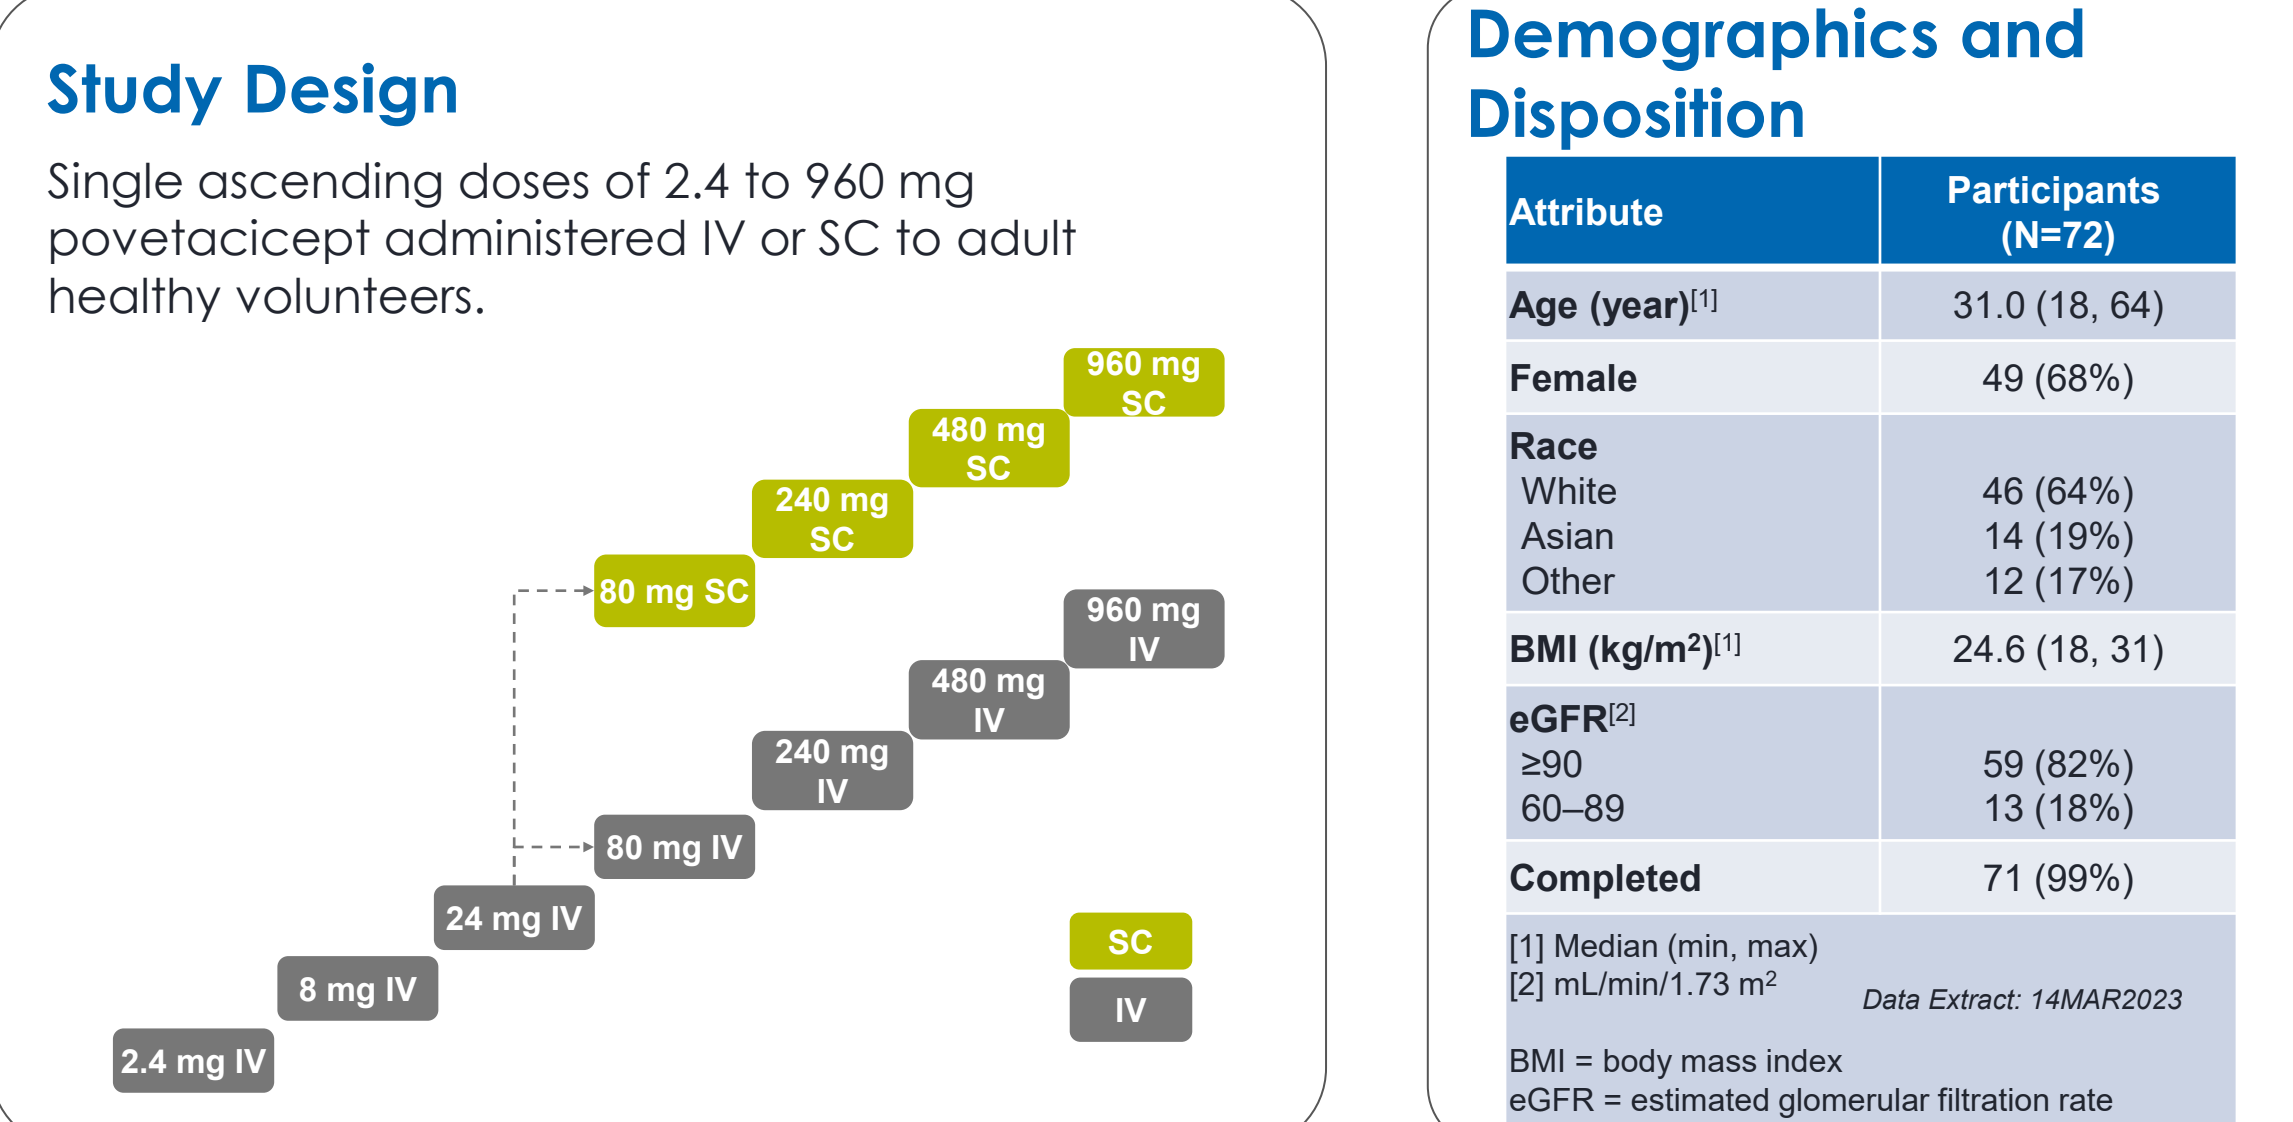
Study Design

Single ascending doses of 2.4 to 960 mg povetacicept administered IV or SC to adult healthy volunteers.

960 mg SC

480 mg SC

240 mg SC

80 mg SC

960 mg IV

480 mg IV

240 mg IV

80 mg IV

24 mg IV

8 mg IV

2.4 mg IV

SC

IV

Demographics and Disposition

| Attribute | Participants (N=72) |
|---|---|
| Age (year)$^{[1]}$ | 31.0 (18, 64) |
| Female | 49 (68%) |
| Race<br>White<br>Asian<br>Other | <br>46 (64%)<br>14 (19%)<br>12 (17%) |
| BMI (kg/m$^2$)$^{[1]}$ | 24.6 (18, 31) |
| eGFR$^{[2]}$<br>≥90<br>60–89 | <br>59 (82%)<br>13 (18%) |
| Completed | 71 (99%) |

[1] Median (min, max)
[2] mL/min/1.73 m$^2$

Data Extract: 14MAR2023

BMI = body mass index
eGFR = estimated glomerular filtration rate